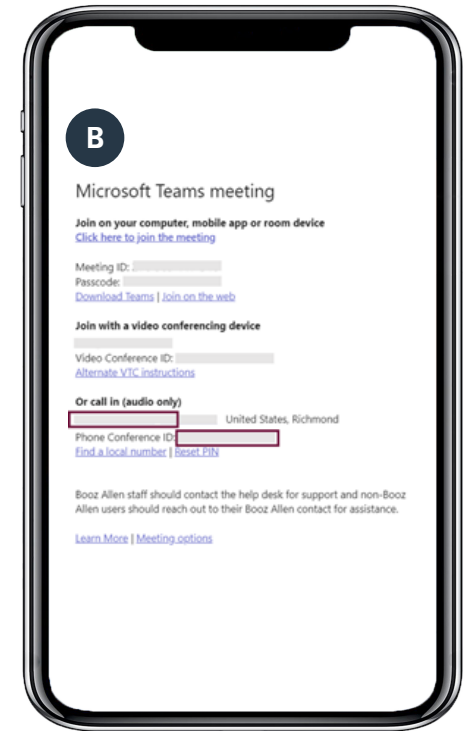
B

Microsoft Teams meeting

Join on your computer, mobile app or room device
Click here to join the meeting

Meeting ID: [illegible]
Passcode: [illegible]
Download Teams | Join on the web

Join with a video conferencing device
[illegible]
Video Conference ID: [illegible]
Alternate VTC instructions

Or call in (audio only)
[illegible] United States, Richmond
Phone Conference ID: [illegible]
Find a local number | Reset PIN

Booz Allen staff should contact the help desk for support and non-Booz Allen users should reach out to their Booz Allen contact for assistance.

Learn More | Meeting options